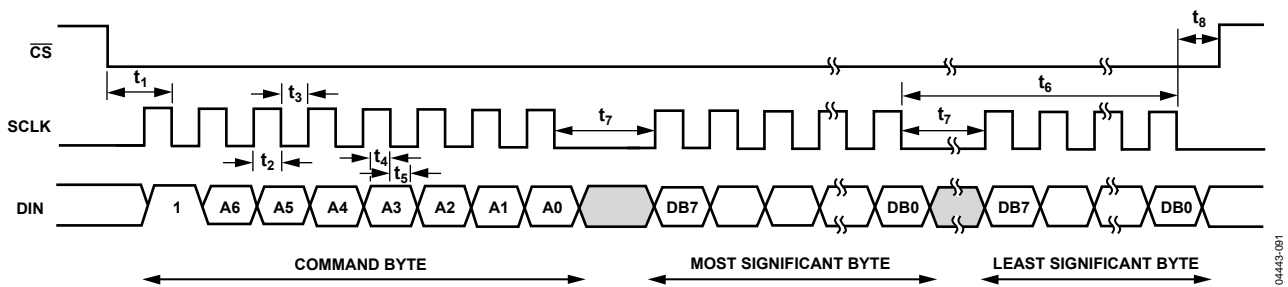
$\overline{CS}$

$t_8$

$t_1$

$t_3$

$t_6$

SCLK

$t_7$

$t_7$

$t_2$

$t_4$

$t_5$

DIN

1

A6

A5

A4

A3

A2

A1

A0

DB7

DB0

DB7

DB0

COMMAND BYTE

MOST SIGNIFICANT BYTE

LEAST SIGNIFICANT BYTE

04443-091